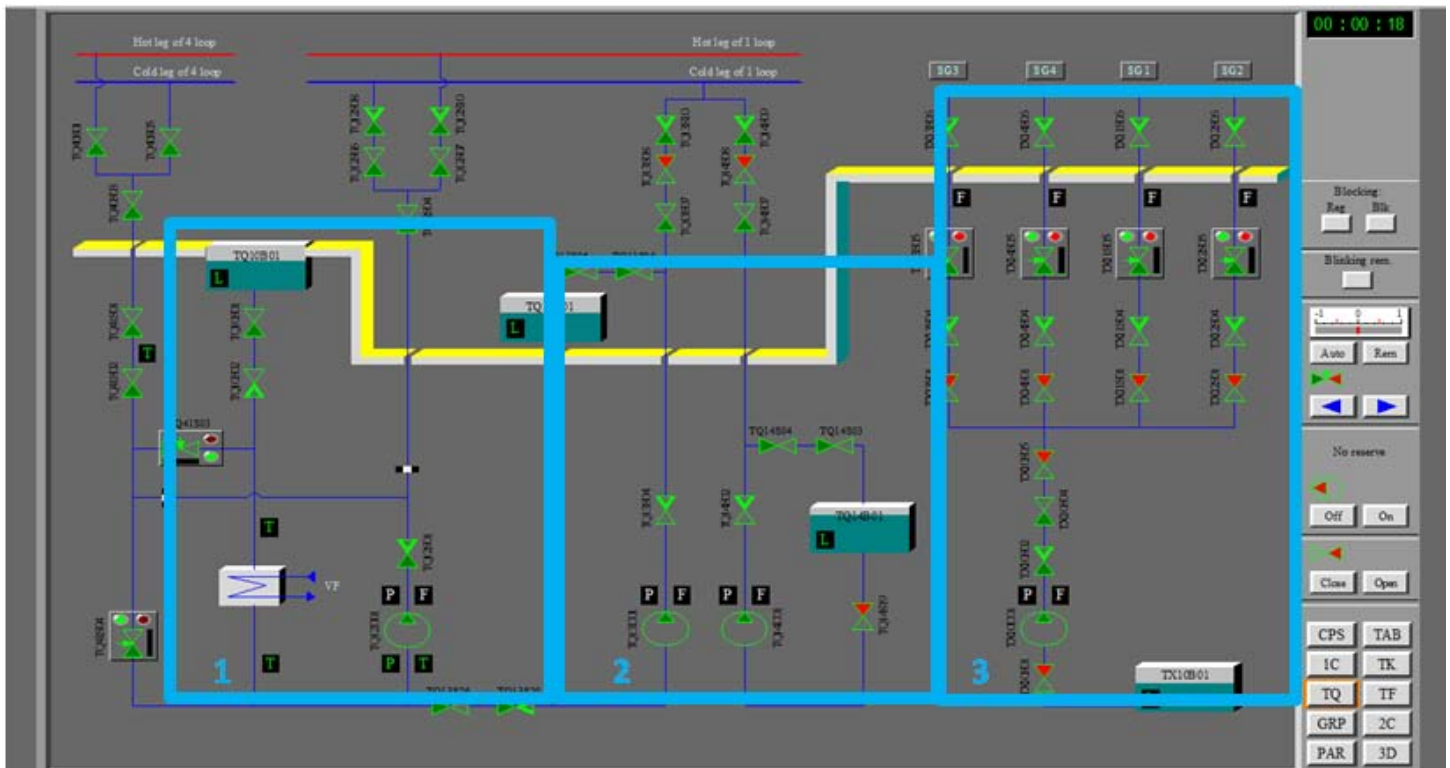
Hot leg of 4 loop
Cold leg of 4 loop
Hot leg of 1 loop
Cold leg of 1 loop
00 : 00 : 18
SG3 SG4 SG1 SG2
TQ10B01
L
TQ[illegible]01
L
T
T
T
T
P F
P T
P F
P F
TQ14S04 TQ14S03
TQ14B01
L
F F F F
P F
TX10B01
VF
1
2
3
Blocking
Reg Blk
Blinking rem.
-1 0 1
Auto Rem
No reserve
Off On
Close Open
CPS TAB
1C TK
TQ TF
GRP 2C
PAR 3D